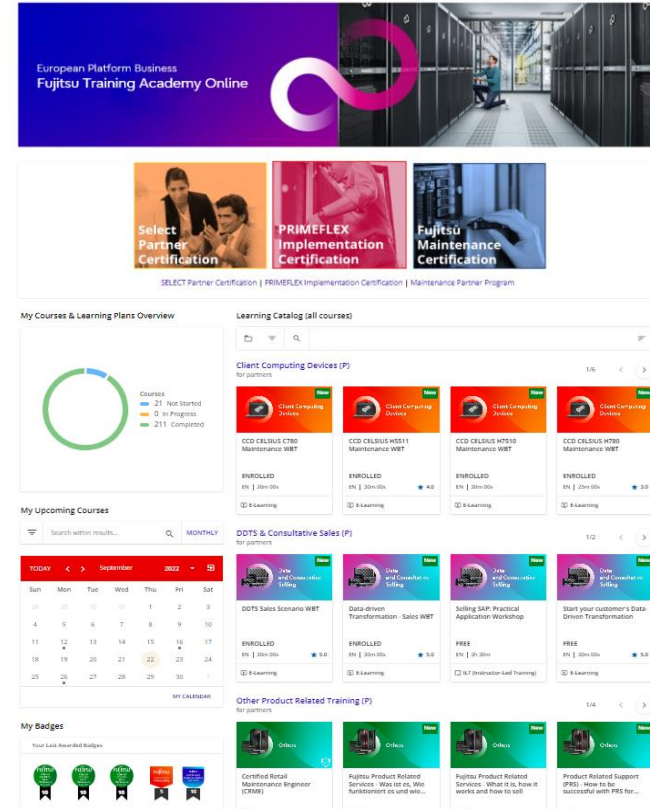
European Platform Business
Fujitsu Training Academy Online

Select Partner Certification

PRIMEFLEX Implementation Certification

Fujitsu Maintenance Certification

SELECT Partner Certification | PRIMEFLEX Implementation Certification | Maintenance Partner Program

My Courses & Learning Plans Overview

Courses
21 Not Started
0 In Progress
211 Completed

My Upcoming Courses

Search within results...
MONTHLY

TODAY < > September 2022

| Sun | Mon | Tue | Wed | Thu | Fri | Sat |
|---|---|---|---|---|---|---|
| 28 | 29 | 30 | 31 | 1 | 2 | 3 |
| 4 | 5 | 6 | 7 | 8 | 9 | 10 |
| 11 | 12 | 13 | 14 | 15 | 16 | 17 |
| 18 | 19 | 20 | 21 | 22 | 23 | 24 |
| 25 | 26 | 27 | 28 | 29 | 30 | 1 |

MY CALENDAR

My Badges

Your Last Awarded Badges

Learning Catalog (all courses)

Client Computing Devices (P)
for partners
1/6

New
Client Computing Devices
CCD CELSIUS C780 Maintenance WBT
ENROLLED
EN | 30m 00s
E-Learning

New
Client Computing Devices
CCD CELSIUS H5511 Maintenance WBT
ENROLLED
EN | 30m 00s ★ 4.0
E-Learning

New
Client Computing Devices
CCD CELSIUS H7510 Maintenance WBT
ENROLLED
EN | 30m 00s
E-Learning

New
Client Computing Devices
CCD CELSIUS H780 Maintenance WBT
ENROLLED
EN | 25m 00s ★ 3.0
E-Learning

DDTS & Consultative Sales (P)
for partners
1/2

New
Data and Consultative Selling
DDTS Sales Scenario WBT
ENROLLED
EN | 30m 00s ★ 5.0
E-Learning

New
Data and Consultative Selling
Data-driven Transformation - Sales WBT
ENROLLED
EN | 30m 00s ★ 5.0
E-Learning

New
Data and Consultative Selling
Selling SAP: Practical Application Workshop
FREE
EN | 3h 30m
ILT (Instructor-Led Training)

New
Data and Consultative Selling
Start your customer's Data-Driven Transformation
FREE
EN | 30m 00s ★ 5.0
E-Learning

Other Product Related Training (P)
for partners
1/4

Others
Certified Retail Maintenance Engineer (CRME)

New
Others
Fujitsu Product Related Services - Was ist es, Wie funktioniert es und wie...

New
Others
Fujitsu Product Related Services - What it is, how it works and how to sell

New
Others
Product Related Support (PRS) - How to be successful with PRS for...